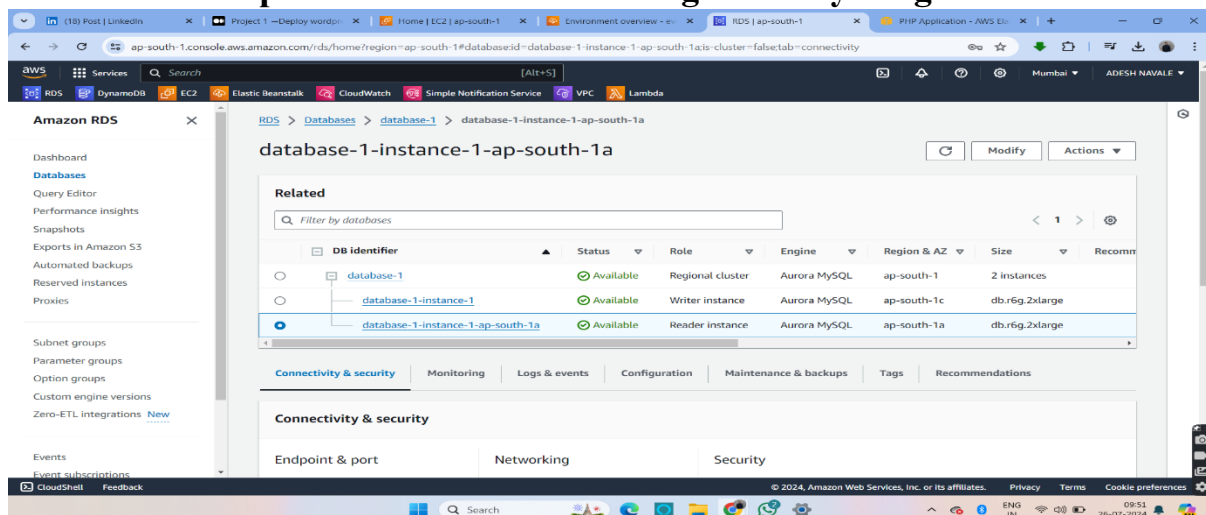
(18) Post | LinkedIn
Project 1 —Deploy wordpr
Home | EC2 | ap-south-1
Environment overview - ev
RDS | ap-south-1
PHP Application - AWS Ela

ap-south-1.console.aws.amazon.com/rds/home?region=ap-south-1#database:id=database-1-instance-1-ap-south-1a;is-cluster=false;tab=connectivity

aws Services Search [Alt+S] Mumbai ▾ ADESH NAVALE ▾

RDS DynamoDB EC2 Elastic Beanstalk CloudWatch Simple Notification Service VPC Lambda

Amazon RDS ×

Dashboard
Databases
Query Editor
Performance insights
Snapshots
Exports in Amazon S3
Automated backups
Reserved instances
Proxies

Subnet groups
Parameter groups
Option groups
Custom engine versions
Zero-ETL integrations New

Events
Event subscriptions

RDS > Databases > database-1 > database-1-instance-1-ap-south-1a

database-1-instance-1-ap-south-1a

Modify Actions ▾

Related

Filter by databases

< 1 >

| | DB identifier | Status | Role | Engine | Region & AZ | Size | Recomm |
|---|---|---|---|---|---|---|---|
| ○ | database-1 | Available | Regional cluster | Aurora MySQL | ap-south-1 | 2 instances | |
| ○ | database-1-instance-1 | Available | Writer instance | Aurora MySQL | ap-south-1c | db.r6g.2xlarge | |
| ● | database-1-instance-1-ap-south-1a | Available | Reader instance | Aurora MySQL | ap-south-1a | db.r6g.2xlarge | |

Connectivity & security Monitoring Logs & events Configuration Maintenance & backups Tags Recommendations

Connectivity & security

Endpoint & port Networking Security

CloudShell Feedback © 2024, Amazon Web Services, Inc. or its affiliates. Privacy Terms Cookie preferences

Search ENG IN 09:51 26-07-2024